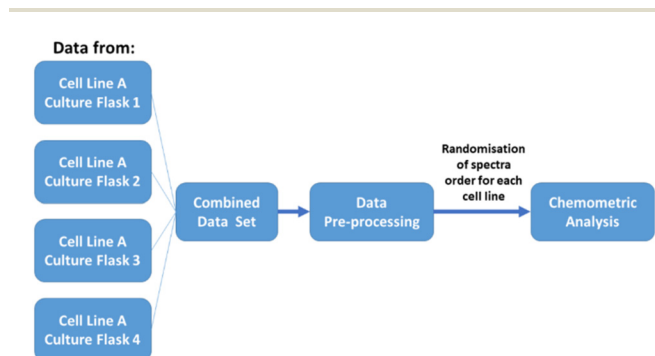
Data from:

Cell Line A
Culture Flask 1

Cell Line A
Culture Flask 2

Cell Line A
Culture Flask 3

Cell Line A
Culture Flask 4

Combined
Data Set

Data
Pre-processing

Randomisation of spectra order for each cell line

Chemometric
Analysis